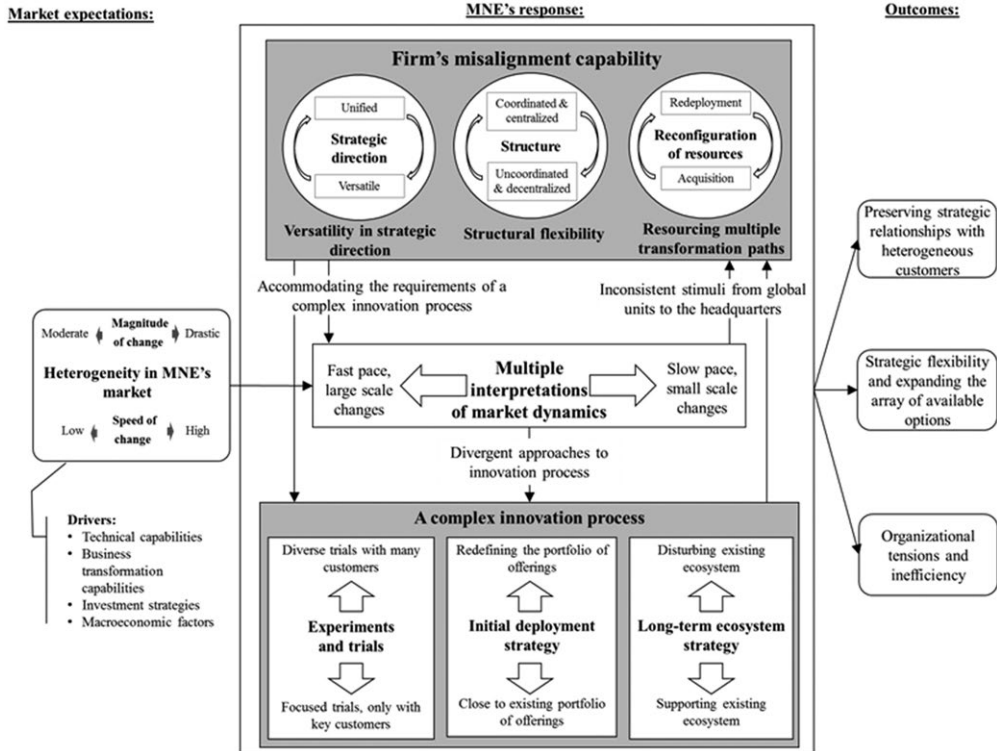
Market expectations:

MNE's response:

Outcomes:

Firm's misalignment capability

Unified

Strategic direction

Versatile

Coordinated & centralized

Structure

Uncoordinated & decentralized

Redeployment

Reconfiguration of resources

Acquisition

Versatility in strategic direction

Structural flexibility

Resourcing multiple transformation paths

Accommodating the requirements of a complex innovation process

Inconsistent stimuli from global units to the headquarters

Moderate Magnitude of change Drastic

Heterogeneity in MNE's market

Low Speed of change High

Fast pace, large scale changes

Multiple interpretations of market dynamics

Slow pace, small scale changes

Divergent approaches to innovation process

Drivers:
• Technical capabilities
• Business transformation capabilities
• Investment strategies
• Macroeconomic factors

A complex innovation process

Diverse trials with many customers

Experiments and trials

Focused trials, only with key customers

Redefining the portfolio of offerings

Initial deployment strategy

Close to existing portfolio of offerings

Disturbing existing ecosystem

Long-term ecosystem strategy

Supporting existing ecosystem

Preserving strategic relationships with heterogeneous customers

Strategic flexibility and expanding the array of available options

Organizational tensions and inefficiency